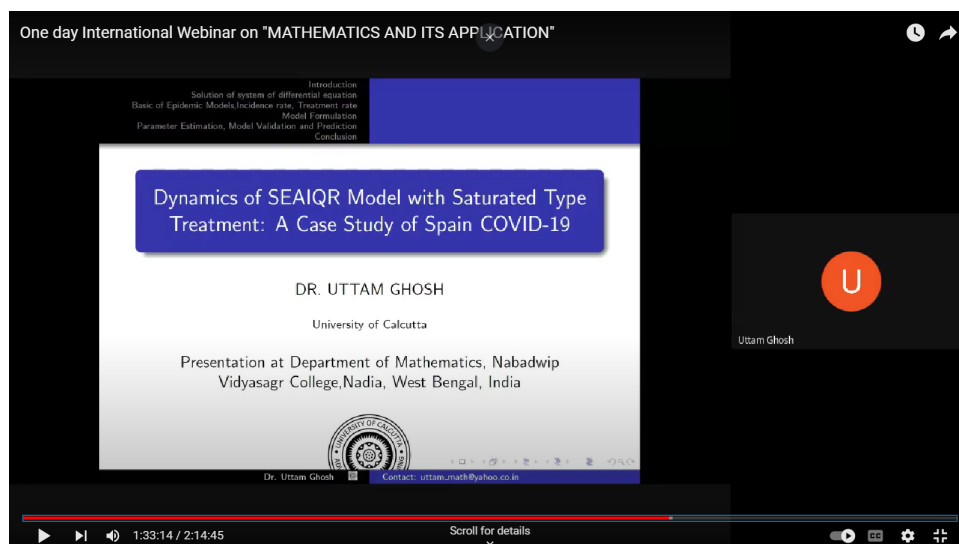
One day International Webinar on "MATHEMATICS AND ITS APPLICATION"

Introduction
Solution of system of differential equation
Basic of Epidemic Models,Incidence rate, Treatment rate
Model Formulation
Parameter Estimation, Model Validation and Prediction
Conclusion

Dynamics of SEAIQR Model with Saturated Type Treatment: A Case Study of Spain COVID-19

DR. UTTAM GHOSH

University of Calcutta

Presentation at Department of Mathematics, Nabadwip Vidyasagr College,Nadia, West Bengal, India

UNIVERSITY OF CALCUTTA

Dr. Uttam Ghosh

Contact: uttam_math@yahoo.co.in

U

Uttam Ghosh

1:33:14 / 2:14:45

Scroll for details